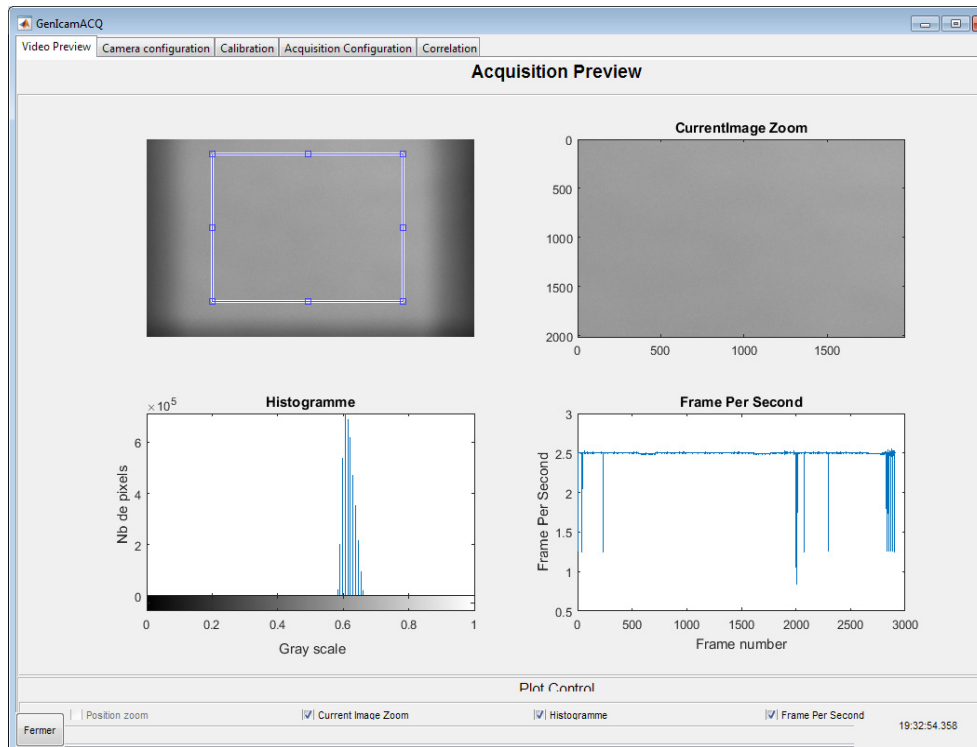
GenIcamACQ

Video Preview | Camera configuration | Calibration | Acquisition Configuration | Correlation

Acquisition Preview

CurrentImage Zoom

0
500
1000
1500
2000
0 500 1000 1500

Histogramme

$\times 10^5$
6
4
2
0
Nb de pixels
0 0.2 0.4 0.6 0.8 1
Gray scale

Frame Per Second

3
2.5
2
1.5
1
0.5
Frame Per Second
0 500 1000 1500 2000 2500 3000
Frame number

Plot Control

Position zoom
Current Image Zoom
Histogramme
Frame Per Second

Fermer

19:32:54.358